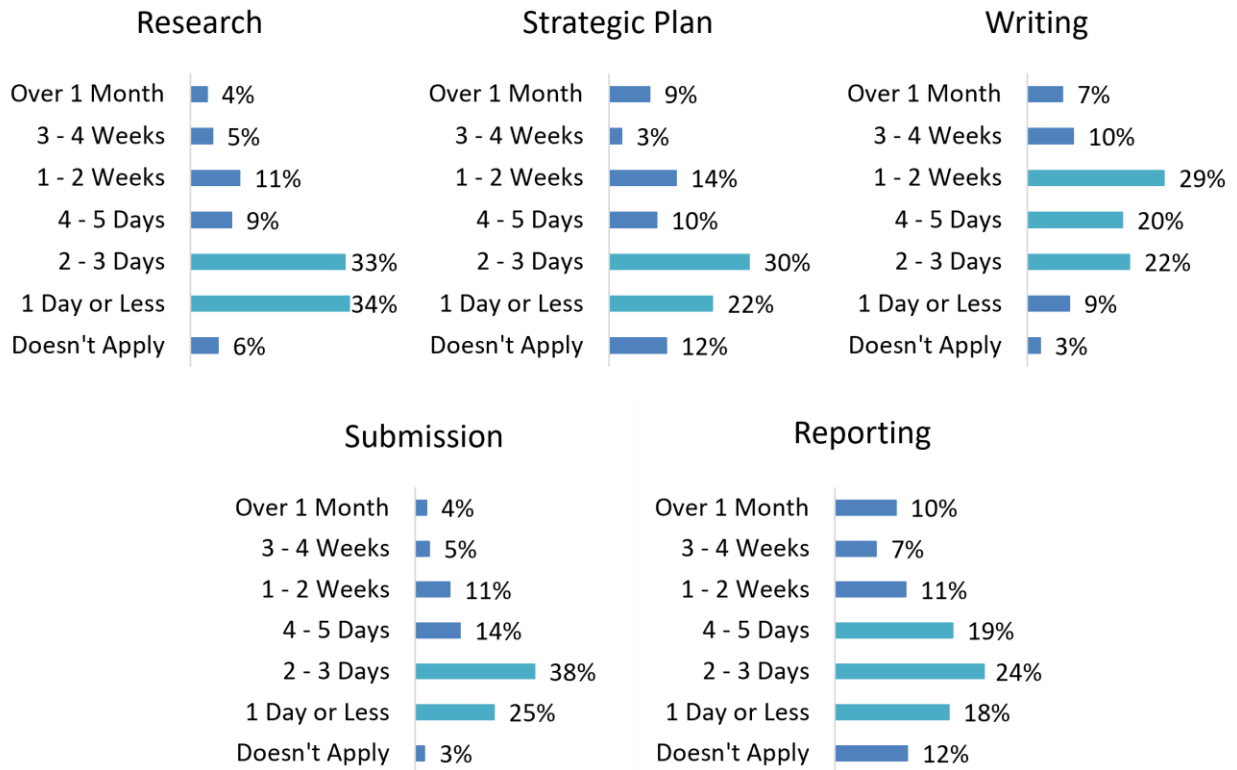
Research

| | |
|---|---|
| Over 1 Month | 4% |
| 3 - 4 Weeks | 5% |
| 1 - 2 Weeks | 11% |
| 4 - 5 Days | 9% |
| 2 - 3 Days | 33% |
| 1 Day or Less | 34% |
| Doesn't Apply | 6% |

Strategic Plan

| | |
|---|---|
| Over 1 Month | 9% |
| 3 - 4 Weeks | 3% |
| 1 - 2 Weeks | 14% |
| 4 - 5 Days | 10% |
| 2 - 3 Days | 30% |
| 1 Day or Less | 22% |
| Doesn't Apply | 12% |

Writing

| | |
|---|---|
| Over 1 Month | 7% |
| 3 - 4 Weeks | 10% |
| 1 - 2 Weeks | 29% |
| 4 - 5 Days | 20% |
| 2 - 3 Days | 22% |
| 1 Day or Less | 9% |
| Doesn't Apply | 3% |

Submission

| | |
|---|---|
| Over 1 Month | 4% |
| 3 - 4 Weeks | 5% |
| 1 - 2 Weeks | 11% |
| 4 - 5 Days | 14% |
| 2 - 3 Days | 38% |
| 1 Day or Less | 25% |
| Doesn't Apply | 3% |

Reporting

| | |
|---|---|
| Over 1 Month | 10% |
| 3 - 4 Weeks | 7% |
| 1 - 2 Weeks | 11% |
| 4 - 5 Days | 19% |
| 2 - 3 Days | 24% |
| 1 Day or Less | 18% |
| Doesn't Apply | 12% |